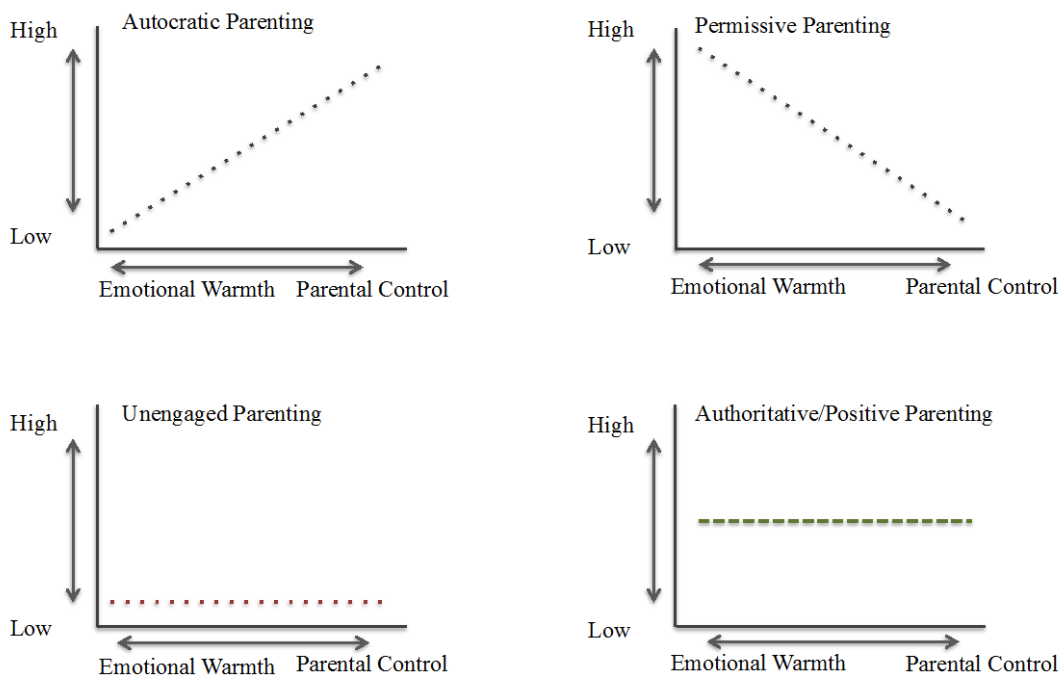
High

Autocratic Parenting

Low

Emotional Warmth Parental Control

High

Permissive Parenting

Low

Emotional Warmth Parental Control

High

Unengaged Parenting

Low

Emotional Warmth Parental Control

High

Authoritative/Positive Parenting

Low

Emotional Warmth Parental Control